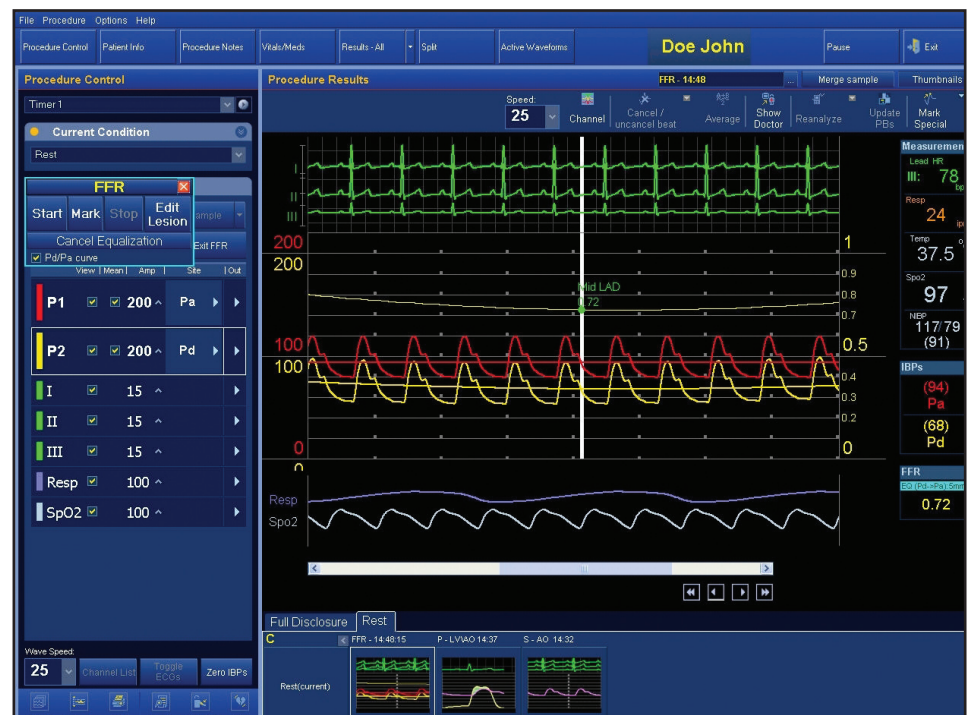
File Procedure Options Help

Procedure Control | Patient Info | Procedure Notes | Vitals/Meds | Results - All | Split | Active Waveforms | Doe John | Pause | Exit

Procedure Control

Timer 1

Current Condition

Rest

FFR

Start Mark Stop Edit Lesion

Cancel Equalization

Pd/Pa curve

ample

Exit FFR

View | Mean | Amp | Site | Out

P1 200 Pa

P2 200 Pd

I 15

II 15

III 15

Resp 100

SpO2 100

Wave Speed:

25

Channel List

Toggle ECGs

Zero IBPs

Procedure Results

FFR - 14:48

Merge sample

Thumbnails

Speed:

25

Channel

Cancel / uncancel beat

Average

Show Doctor

Reanalyze

Update PBs

Mark Special

I

II

III

200

200

1

0.9

0.8

0.7

Mid LAD

0.72

100

100

0.5

0.4

0.3

0.2

0

0

0

Resp

Spo2

Measuremen

Lead HR

III: 78

bp

Resp

24

ip

Temp

37.5

Spo2

97

NIBP

117/79

(91)

IBPs

(94)

Pa

(68)

Pd

FFR

EQ (Pd-=Pa) 5mn

0.72

Full Disclosure

Rest

C

FFR - 14:48:15

P - LV\AO 14:37

S - AO 14:32

Rest(current)